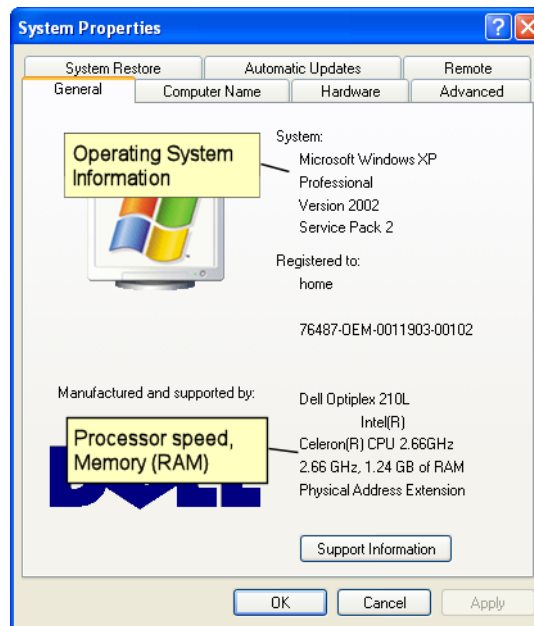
System Properties

System Restore | Automatic Updates | Remote
General | Computer Name | Hardware | Advanced

Operating System Information

System:
Microsoft Windows XP
Professional
Version 2002
Service Pack 2

Registered to:
home

76487-OEM-0011903-00102

Manufactured and supported by:

Processor speed, Memory (RAM)

Dell Optiplex 210L
Intel(R)
Celeron(R) CPU 2.66GHz
2.66 GHz, 1.24 GB of RAM
Physical Address Extension

Support Information

OK | Cancel | Apply